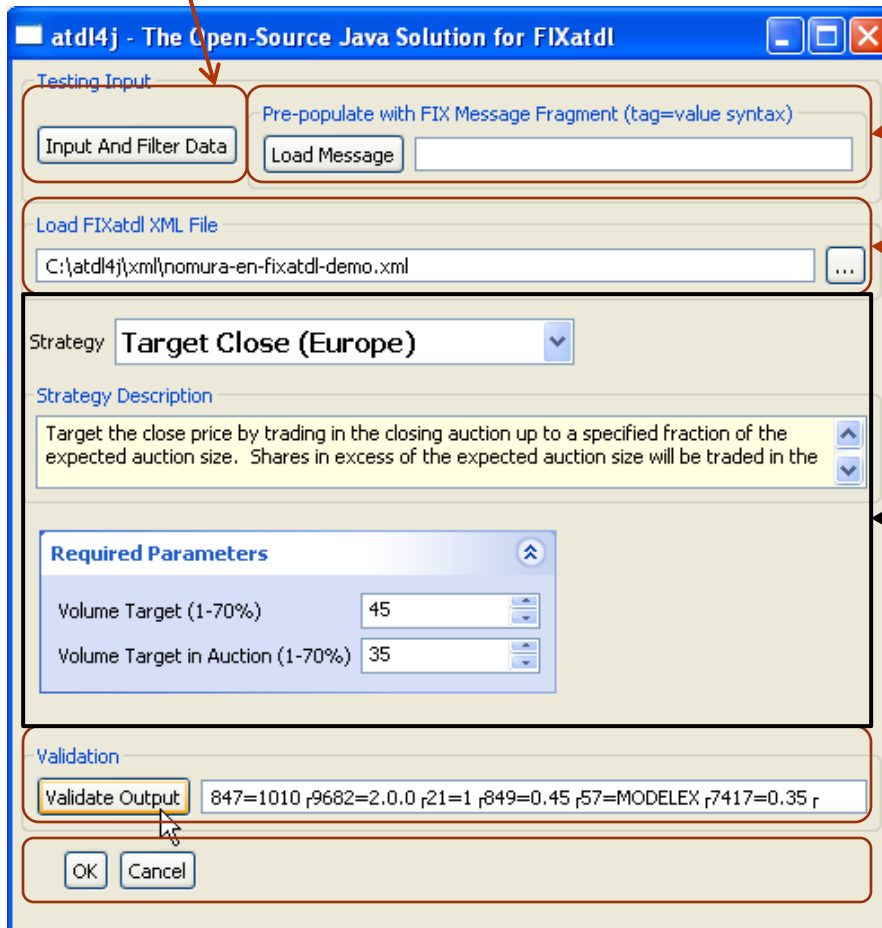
atdl4j - The Open-Source Java Solution for FIXatdl

Testing Input

Input And Filter Data

Pre-populate with FIX Message Fragment (tag=value syntax)

Load Message

Load FIXatdl XML File

C:\atdl4j\xml\nomura-en-fixatdl-demo.xml

...

Strategy Target Close (Europe)

Strategy Description

Target the close price by trading in the closing auction up to a specified fraction of the expected auction size. Shares in excess of the expected auction size will be traded in the

Required Parameters

Volume Target (1-70%) 45

Volume Target in Auction (1-70%) 35

Validation

Validate Output

847=1010 ┌9682=2.0.0 ┌21=1 ┌849=0.45 ┌57=MODELEX ┌7417=0.35 ┌

OK Cancel